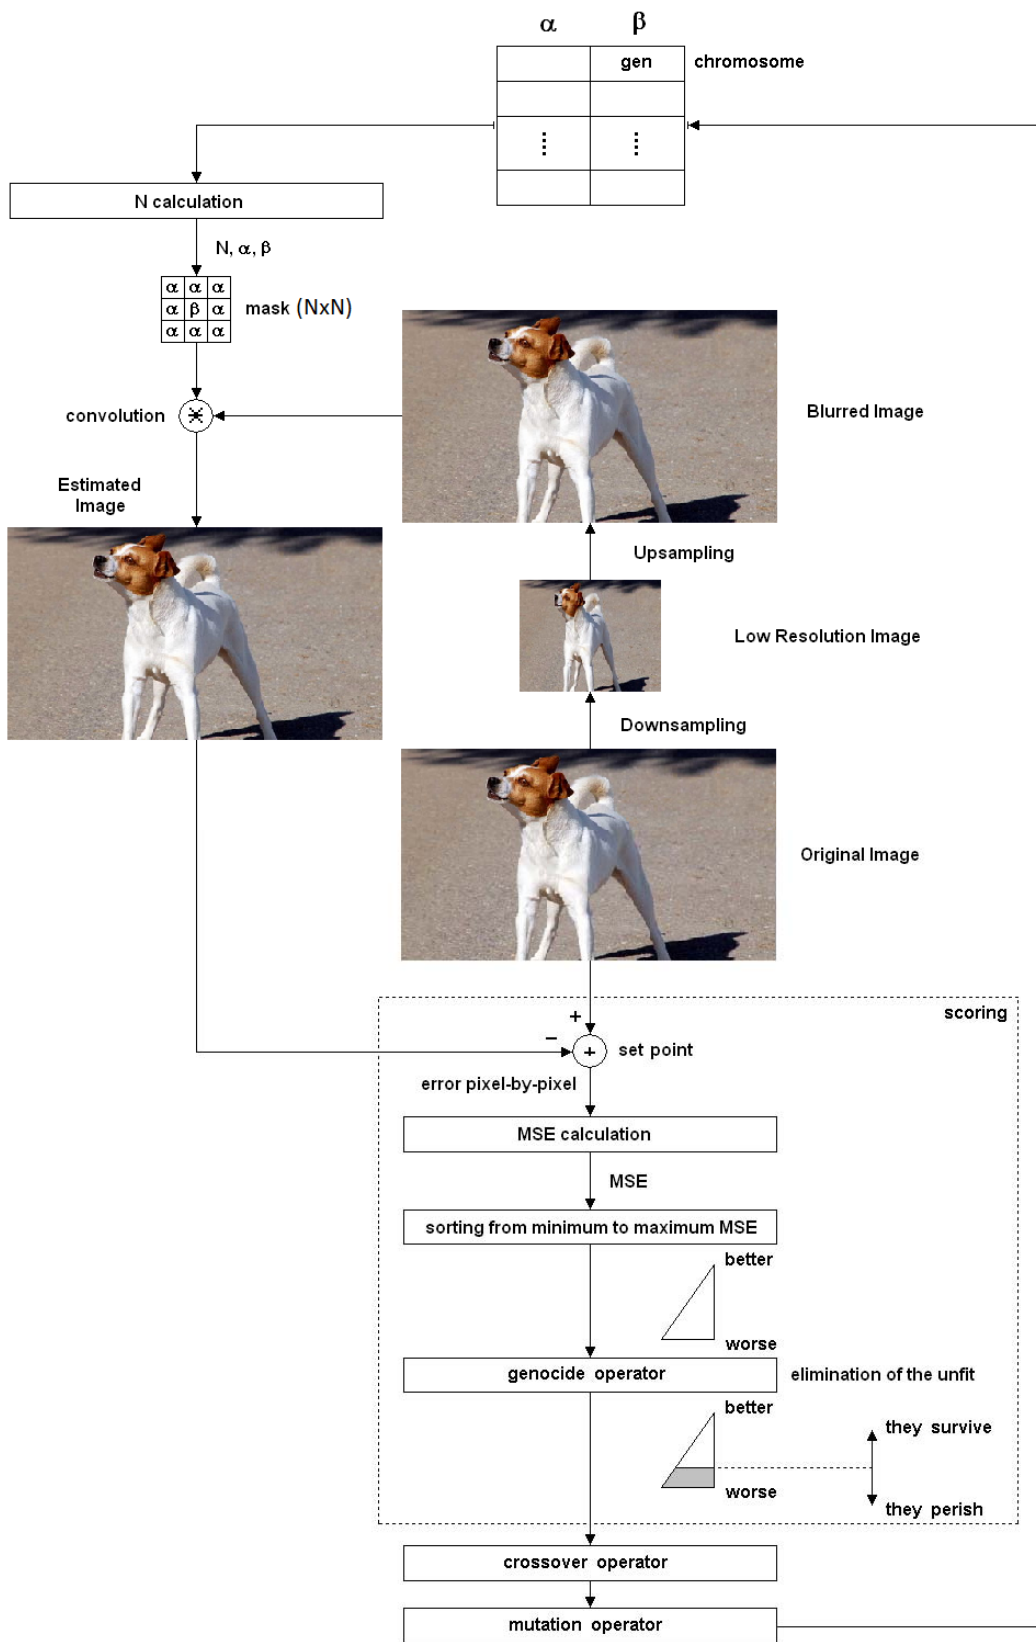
$\alpha$ $\beta$

| | gen |
|---|---|
| | |
| ⋮ | ⋮ |
| | |

chromosome

N calculation

N, $\alpha$, $\beta$

| $\alpha$ | $\alpha$ | $\alpha$ |
|---|---|---|
| $\alpha$ | $\beta$ | $\alpha$ |
| $\alpha$ | $\alpha$ | $\alpha$ |

mask (NxN)

convolution

Blurred Image

Estimated Image

Upsampling

Low Resolution Image

Downsampling

Original Image

scoring

+

−

+

set point

error pixel-by-pixel

MSE calculation

MSE

sorting from minimum to maximum MSE

better

worse

genocide operator

elimination of the unfit

better

they survive

worse

they perish

crossover operator

mutation operator